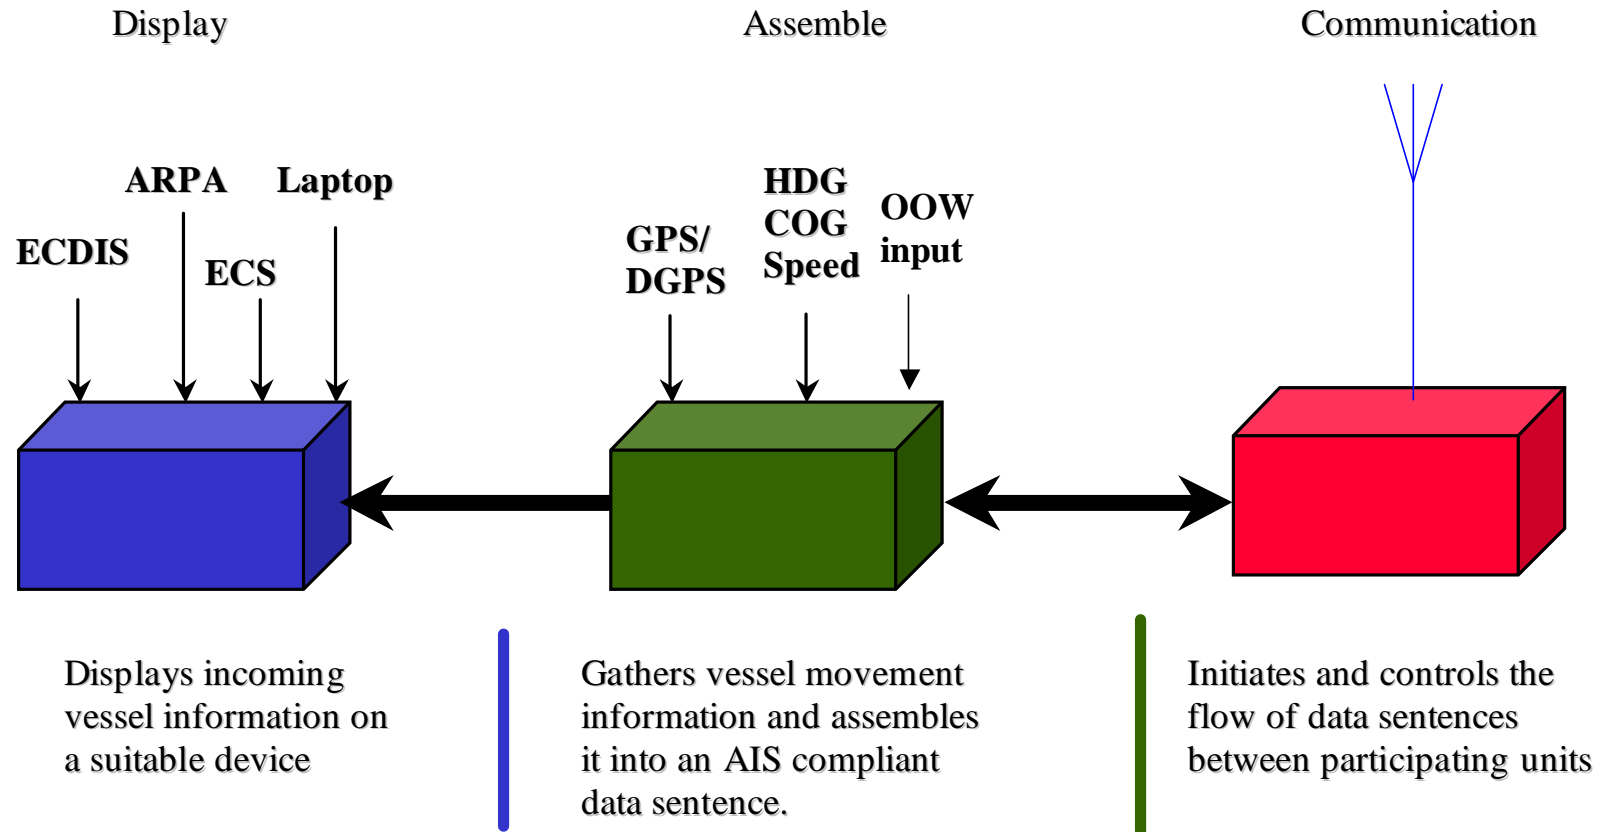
Display

Assemble

Communication

ARPA

Laptop

ECDIS

ECS

GPS/
DGPS

HDG
COG
Speed

OOW
input

Displays incoming vessel information on a suitable device

Gathers vessel movement information and assembles it into an AIS compliant data sentence.

Initiates and controls the flow of data sentences between participating units